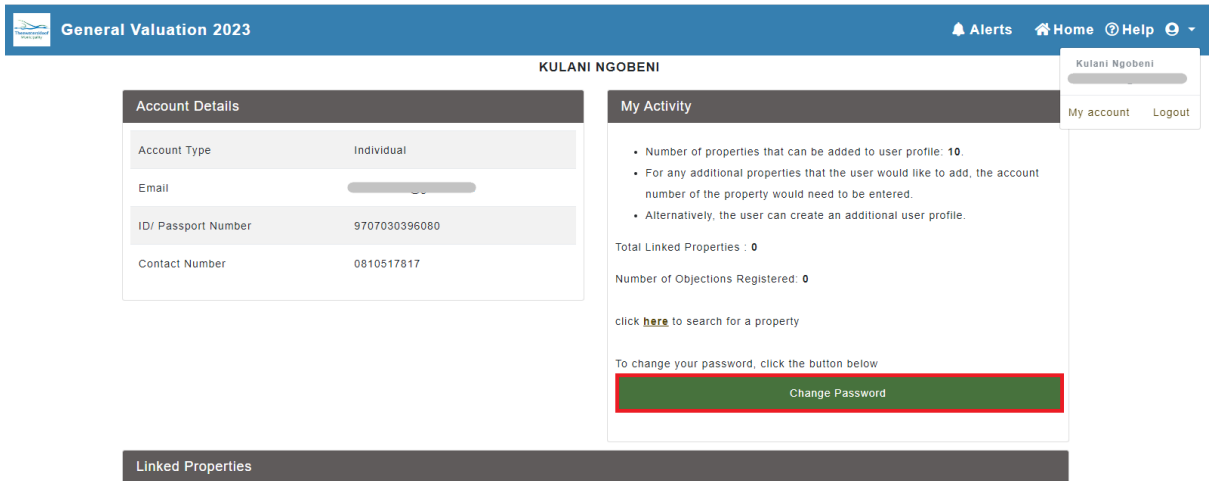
General Valuation 2023

Alerts Home Help

Kulani Ngobeni
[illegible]

My account Logout

KULANI NGOBENI

Account Details

| | |
|---|---|
| Account Type | Individual |
| Email | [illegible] |
| ID/ Passport Number | 9707030396080 |
| Contact Number | 0810517817 |

My Activity

- Number of properties that can be added to user profile: **10**.
- For any additional properties that the user would like to add, the account number of the property would need to be entered.
- Alternatively, the user can create an additional user profile.

Total Linked Properties : **0**

Number of Objections Registered: **0**

click **here** to search for a property

To change your password, click the button below

Change Password

Linked Properties